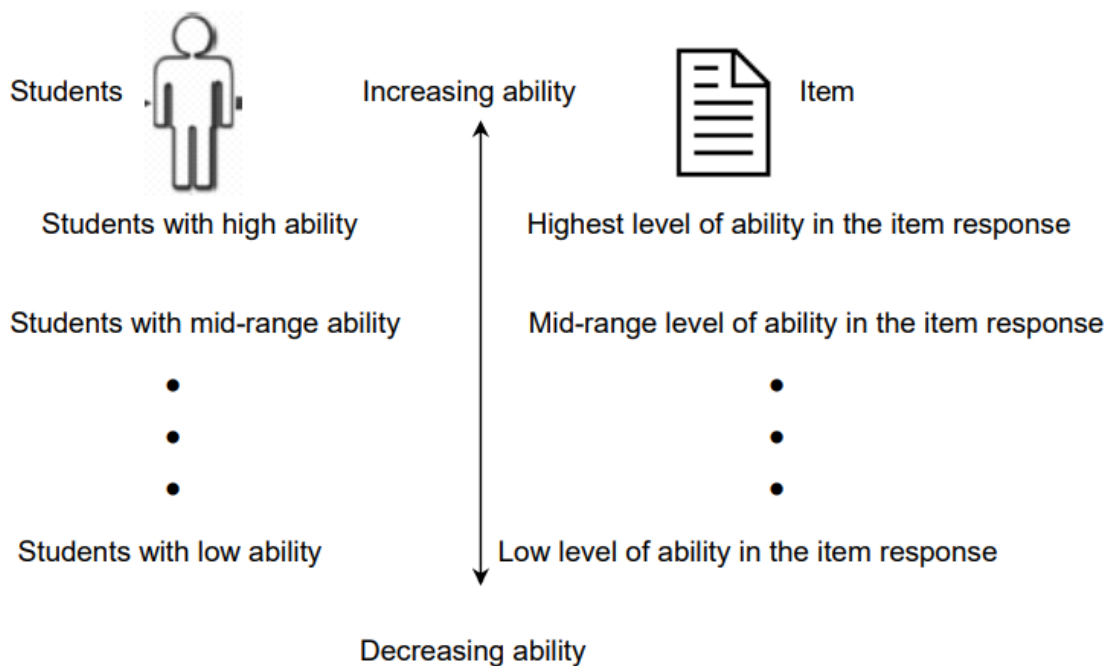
Students

Increasing ability

Item

Students with high ability

Highest level of ability in the item response

Students with mid-range ability

Mid-range level of ability in the item response

•
•
•

•
•
•

Students with low ability

Low level of ability in the item response

Decreasing ability